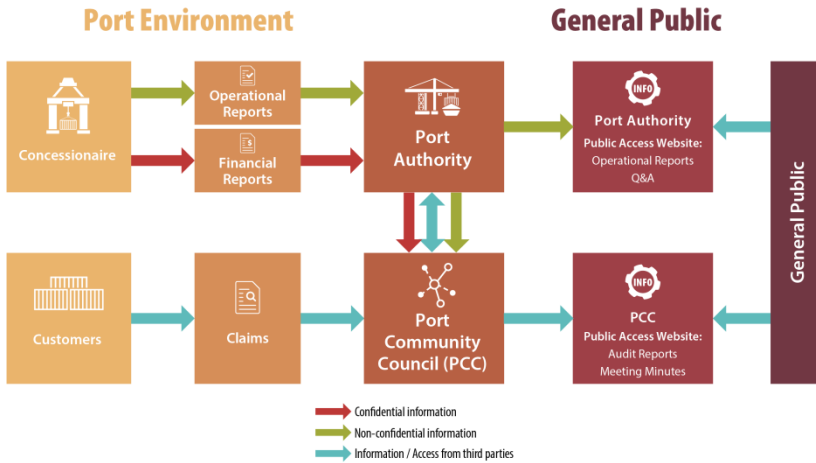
Port Environment

General Public

Concessionaire

Operational Reports

Financial Reports

Port Authority

INFO

Port Authority

Public Access Website:

Operational Reports

Q&A

General Public

Customers

Claims

Port Community Council (PCC)

INFO

PCC

Public Access Website:

Audit Reports

Meeting Minutes

Confidential information

Non-confidential information

Information / Access from third parties